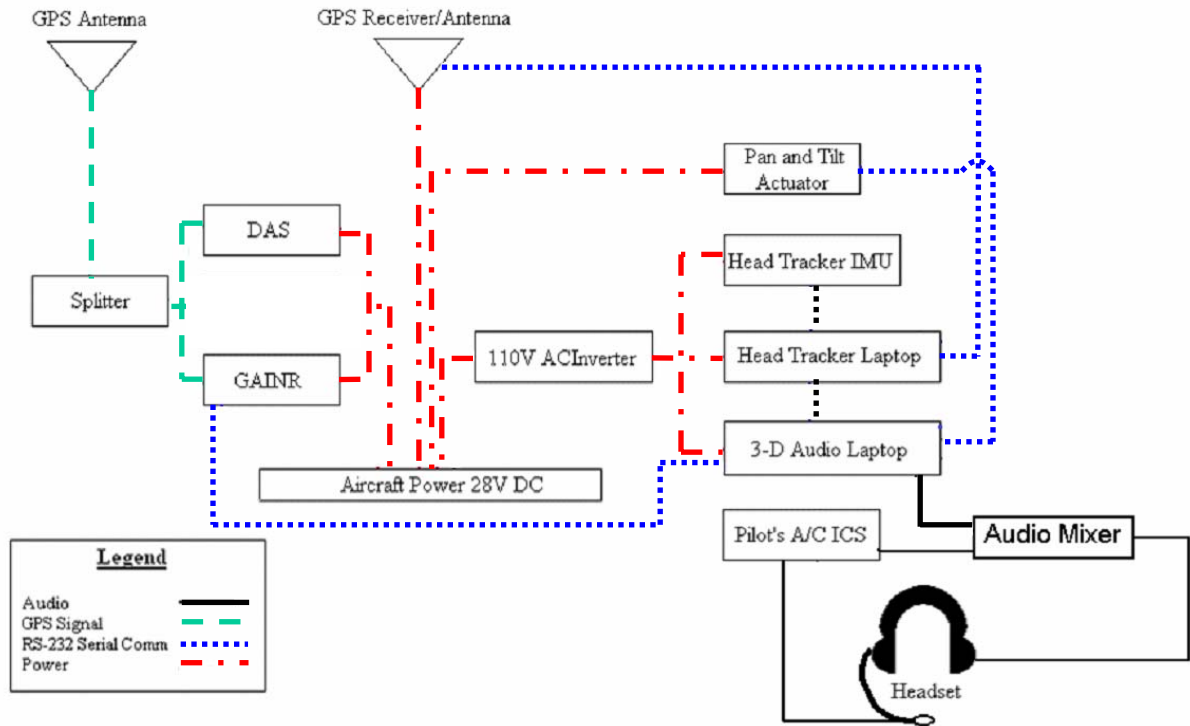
GPS Antenna

GPS Receiver/Antenna

Pan and Tilt Actuator

DAS

Head Tracker IMU

Splitter

110V ACInverter

Head Tracker Laptop

GAINR

3-D Audio Laptop

Aircraft Power 28V DC

Pilot's A/C ICS

Audio Mixer

Legend

Audio
GPS Signal
RS-232 Serial Comm
Power

Headset